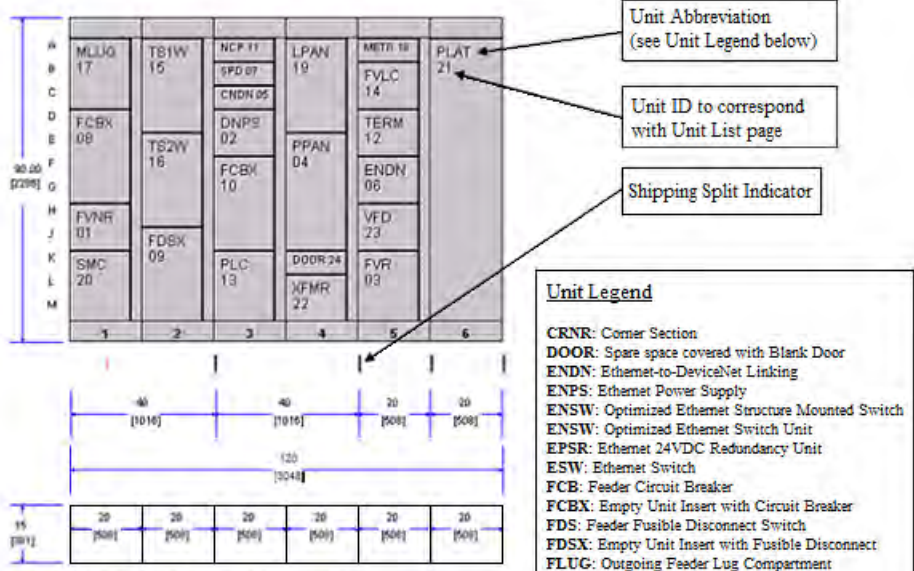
A
B
C
D
E
F
G
H
J
K
L
M

90.00
[2286]

MLUG
17

FCBX
08

FVNR
01

SMC
20

TS1W
15

TS2W
16

FDSX
09

NCP 11

SPD 07

CNDN 05

DNPS
02

FCBX
10

PLC
13

LPAN
19

PPAN
04

DOOR 24

XFMR
22

METR 18

FVLC
14

TERM
12

ENDN
06

VFD
23

FVR
03

PLAT
21

1 2 3 4 5 6

Unit Abbreviation
(see Unit Legend below)

Unit ID to correspond
with Unit List page

Shipping Split Indicator

40
[1016]

40
[1016]

20
[508]

20
[508]

120
[3048]

15
[381]

20
[508]

20
[508]

20
[508]

20
[508]

20
[508]

20
[508]

Unit Legend

CRNR: Corner Section
DOOR: Spare space covered with Blank Door
ENDN: Ethernet-to-DeviceNet Linking
ENPS: Ethernet Power Supply
ENSW: Optimized Ethernet Structure Mounted Switch
ENSW: Optimized Ethernet Switch Unit
EPSR: Ethernet 24VDC Redundancy Unit
ESW: Ethernet Switch
FCB: Feeder Circuit Breaker
FCBX: Empty Unit Insert with Circuit Breaker
FDS: Feeder Fusible Disconnect Switch
FDSX: Empty Unit Insert with Fusible Disconnect
FLUG: Outgoing Feeder Lug Compartment